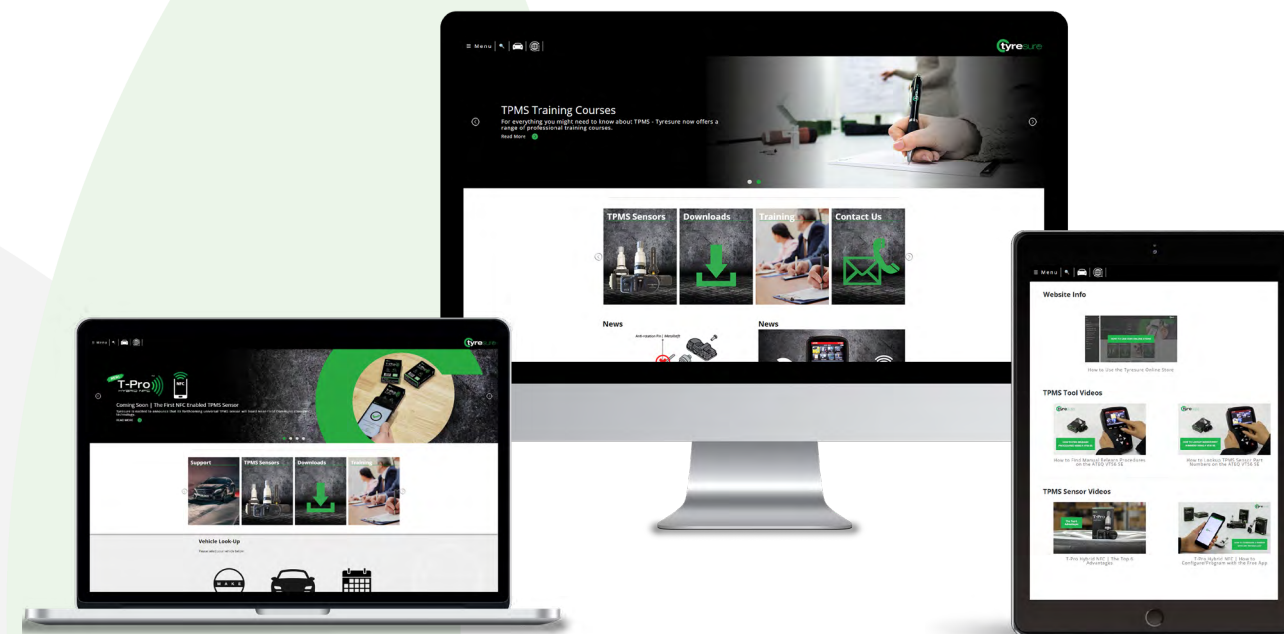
≡ Menu

tyresure

TPMS Training Courses

For everything you might need to know about TPMS - Tyresure now offers a range of professional training courses.

Read More

TPMS Sensors

Downloads

Training

Contact Us

News

News

Anti-rotation Pin | Absolute

≡ Menu

Website Info

How to Use the Tyresure Online Store

TPMS Tool Videos

How to Find Manual Relearn Procedures on the ATEQ VT56 SE

How to Lookup TPMS Sensor Part Numbers on the ATEQ VT56 SE

TPMS Sensor Videos

T-Pro Hybrid NFC | The Top 5 Advantages

T-Pro Hybrid NFC | How to Configure/Program with the Free App

≡ Menu

tyresure

T-Pro

NFC

Coming Soon | The First NFC Enabled TPMS Sensor

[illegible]

Support

TPMS Sensors

Downloads

Training

Vehicle Look-Up

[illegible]

MAKE